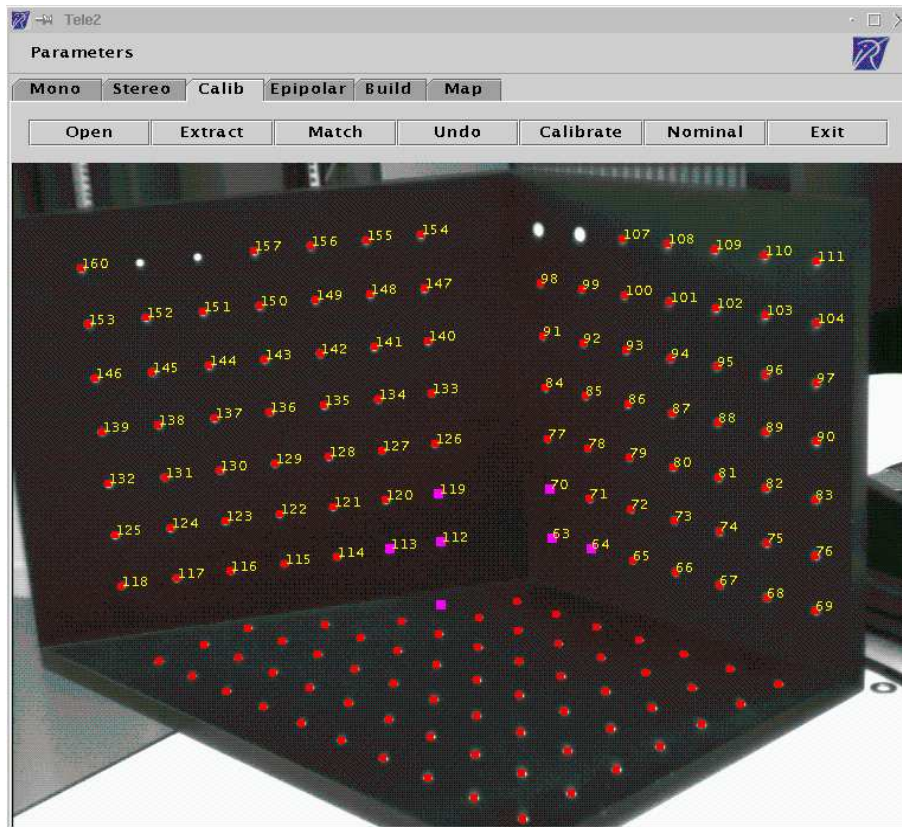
Tele2

Parameters

Mono Stereo Calib Epipolar Build Map

Open Extract Match Undo Calibrate Nominal Exit

160 157 156 155 154 107 108 109 110 111
153 152 151 150 149 148 147 98 99 100 101 102 103 104
146 145 144 143 142 141 140 91 92 93 94 95 96 97
139 138 137 136 135 134 133 84 85 86 87 88 89 90
132 131 130 129 128 127 126 77 78 79 80 81 82 83
125 124 123 122 121 120 119 70 71 72 73 74 75 76
118 117 116 115 114 113 112 63 64 65 66 67 68 69